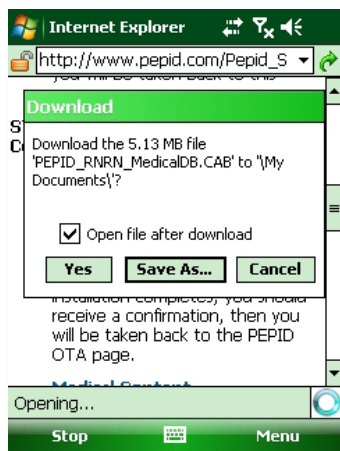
Internet Explorer

http://www.pepid.com/Pepid_S

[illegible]

St
Co

Download

Download the 5.13 MB file 'PEPID_RNRN_MedicalDB.CAB' to '\My Documents\'?

Open file after download

Yes

Save As...

Cancel

installation completes, you should receive a confirmation, then you will be taken back to the PEPID OTA page.

Medical Content

Opening...

Stop

Menu